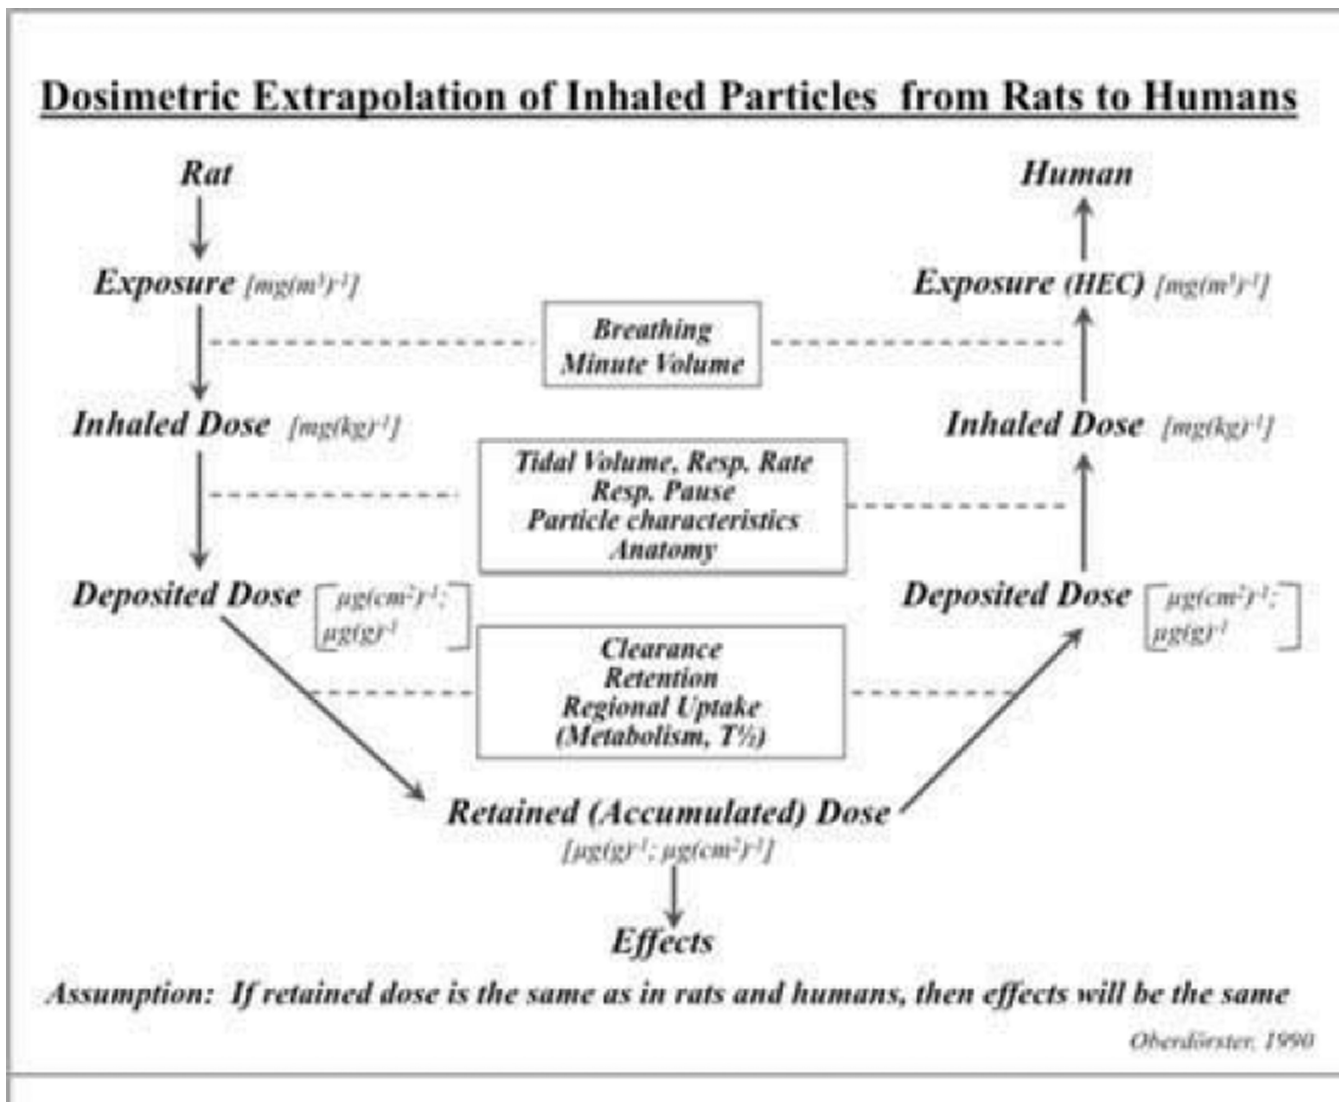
Dosimetric Extrapolation of Inhaled Particles from Rats to Humans

Rat

Human

Exposure $[mg(m^3)^{-1}]$

Exposure (HEC) $[mg(m^3)^{-1}]$

Breathing
Minute Volume

Inhaled Dose $[mg(kg)^{-1}]$

Inhaled Dose $[mg(kg)^{-1}]$

Tidal Volume, Resp. Rate
Resp. Pause
Particle characteristics
Anatomy

Deposited Dose $[\mu g(cm^2)^{-1}; \mu g(g)^{-1}]$

Deposited Dose $[\mu g(cm^2)^{-1}; \mu g(g)^{-1}]$

Clearance
Retention
Regional Uptake
(Metabolism, T½)

Retained (Accumulated) Dose
$[\mu g(g)^{-1}; \mu g(cm^2)^{-1}]$

Effects

Assumption: If retained dose is the same as in rats and humans, then effects will be the same

Oberdörster, 1990